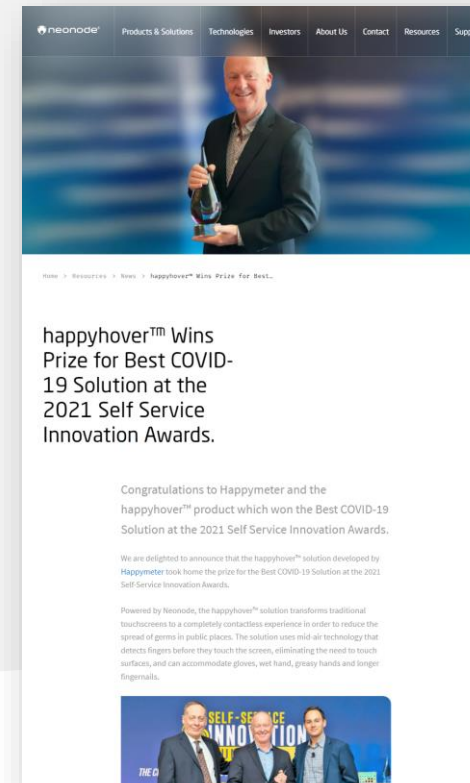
neonode Products & Solutions Technologies Investors About Us Contact Resources Supp

Home > Resources > News > happyhover™ Wins Prize for Best…

happyhover™ Wins Prize for Best COVID-19 Solution at the 2021 Self Service Innovation Awards.

Congratulations to Happymeter and the happyhover™ product which won the Best COVID-19 Solution at the 2021 Self Service Innovation Awards.

We are delighted to announce that the happyhover™ solution developed by Happymeter took home the prize for the Best COVID-19 Solution at the 2021 Self-Service Innovation Awards.

Powered by Neonode, the happyhover™ solution transforms traditional touchscreens to a completely contactless experience in order to reduce the spread of germs in public places. The solution uses mid-air technology that detects fingers before they touch the screen, eliminating the need to touch surfaces, and can accommodate gloves, wet hand, greasy hands and longer fingernails.

SELF-SERVICE INNOVATION
THE C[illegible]